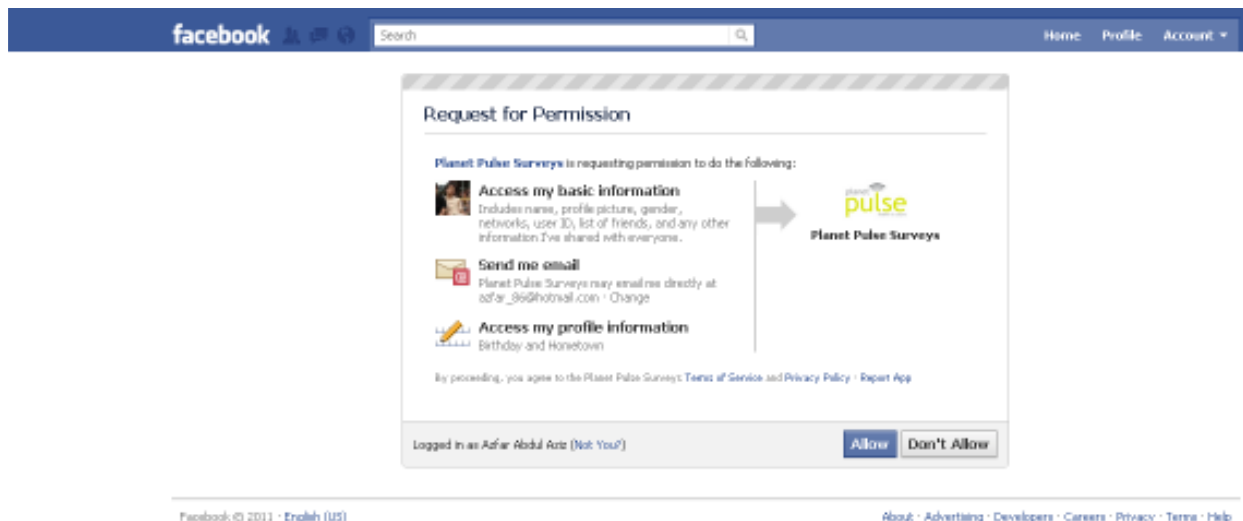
facebook

Search

Home Profile Account ▾

Request for Permission

Planet Pulse Surveys is requesting permission to do the following:

Access my basic information
Includes name, profile picture, gender, networks, user ID, list of friends, and any other information I've shared with everyone.

Send me email
Planet Pulse Surveys may email me directly at azfar_86@hotmail.com · Change

Access my profile information
Birthday and Hometown

planet pulse

Planet Pulse Surveys

By proceeding, you agree to the Planet Pulse Surveys Terms of Service and Privacy Policy · Report App

Logged in as Azfar Abdul Aziz (Not You?)

Allow Don't Allow

Facebook © 2011 · English (US)

About · Advertising · Developers · Careers · Privacy · Terms · Help